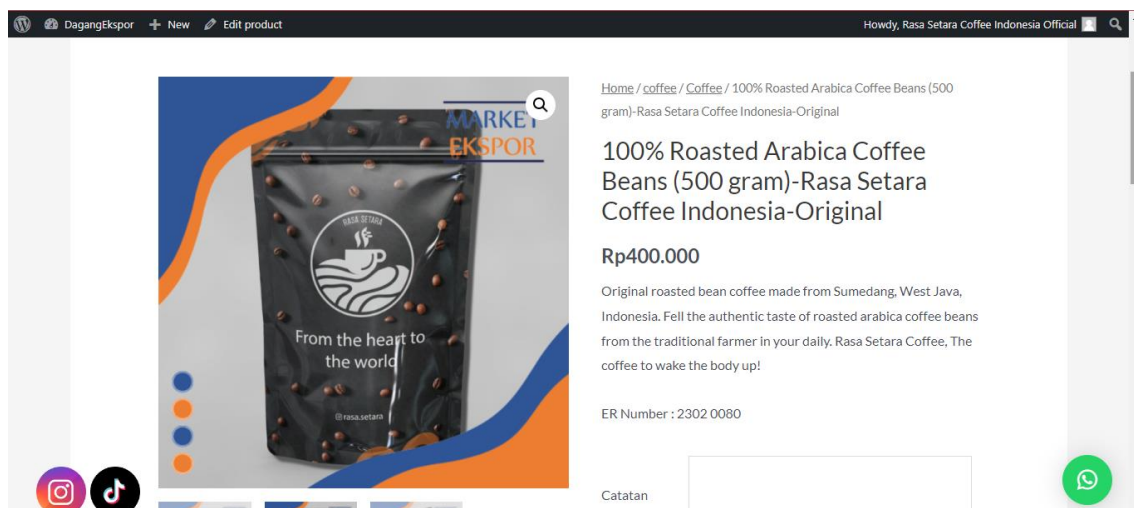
DagangEkspor + New Edit product

Howdy, Rasa Setara Coffee Indonesia Official

MARKET EKSPOR

RASA SETARA

From the heart to the world

@rasa.setara

Home / coffee / Coffee / 100% Roasted Arabica Coffee Beans (500 gram)-Rasa Setara Coffee Indonesia-Original

100% Roasted Arabica Coffee Beans (500 gram)-Rasa Setara Coffee Indonesia-Original

Rp400.000

Original roasted bean coffee made from Sumedang, West Java, Indonesia. Fell the authentic taste of roasted arabica coffee beans from the traditional farmer in your daily. Rasa Setara Coffee, The coffee to wake the body up!

ER Number : 2302 0080

Catatan